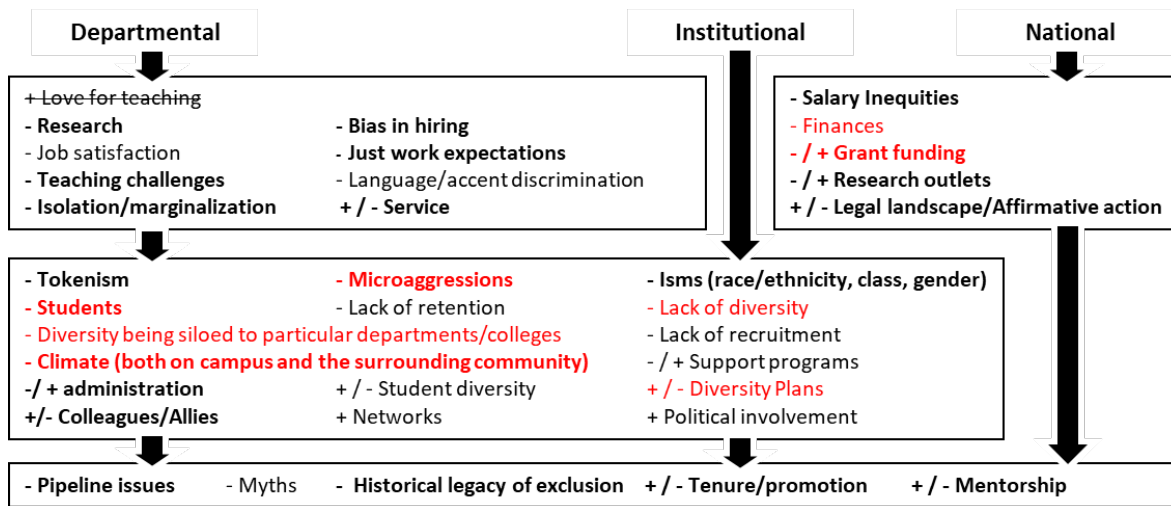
Departmental

Institutional

National

~~+ Love for teaching~~
- Research
- Job satisfaction
- Teaching challenges
- Isolation/marginalization

- Bias in hiring
- Just work expectations
- Language/accent discrimination
+ / - Service

- Salary Inequities
- Finances
- / + Grant funding
- / + Research outlets
+ / - Legal landscape/Affirmative action

- Tokenism
- Students
- Diversity being siloed to particular departments/colleges
- Climate (both on campus and the surrounding community)
-/ + administration
+/- Colleagues/Allies

- Microaggressions
- Lack of retention
+ / - Student diversity
+ Networks

- Isms (race/ethnicity, class, gender)
- Lack of diversity
- Lack of recruitment
- / + Support programs
+ / - Diversity Plans
+ Political involvement

- Pipeline issues - Myths - Historical legacy of exclusion + / - Tenure/promotion + / - Mentorship